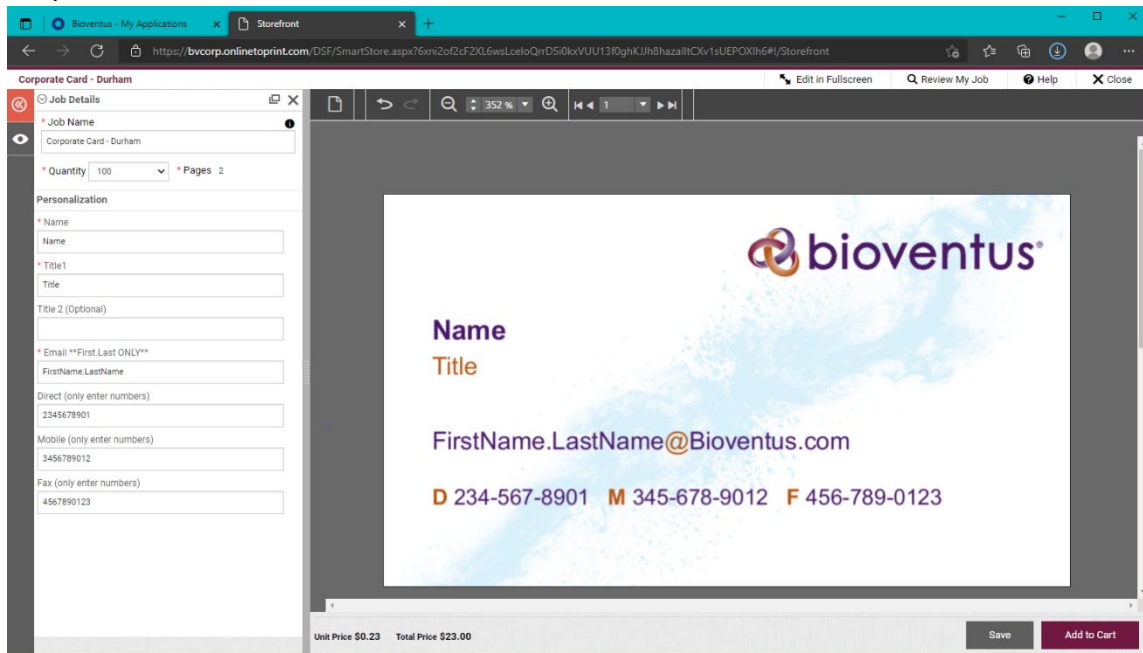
Bioventus - My Applications
Storefront

https://bvcorp.onlinetoprint.com/DSF/SmartStore.aspx?6xni2of2cF2XL6wsLceloQrrD5i0kxVUU13f0ghKJh8hazalltCXv1sUEPOXlh6#!/Storefront

Corporate Card - Durham
Edit in Fullscreen
Review My Job
Help
Close

Job Details
* Job Name
Corporate Card - Durham
* Quantity 100
* Pages 2
Personalization
* Name
Name
* Title1
Title
Title 2 (Optional)
* Email **First.Last ONLY**
FirstName.LastName
Direct (only enter numbers)
2345678901
Mobile (only enter numbers)
3456789012
Fax (only enter numbers)
4567890123

352 %
1

bioventus®

Name
Title

FirstName.LastName@Bioventus.com

D 234-567-8901 M 345-678-9012 F 456-789-0123

Unit Price $0.23 Total Price $23.00
Save
Add to Cart